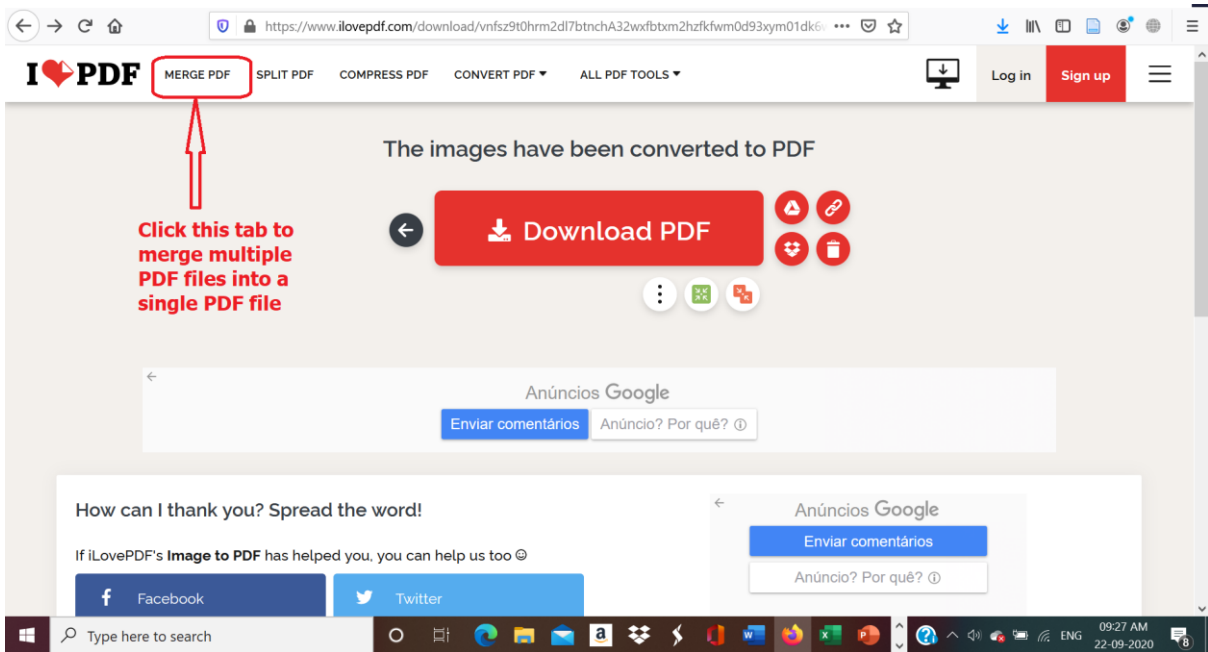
https://www.ilovepdf.com/download/vnfsz9t0hrm2dl7btnchA32wxfbtxm2hzfkfwm0d93xym01dk6

I❤PDF MERGE PDF SPLIT PDF COMPRESS PDF CONVERT PDF ▾ ALL PDF TOOLS ▾ Log in Sign up

The images have been converted to PDF

Click this tab to merge multiple PDF files into a single PDF file

Download PDF

Anúncios Google
Enviar comentários Anúncio? Por quê? ⓘ

How can I thank you? Spread the word!

If iLovePDF's **Image to PDF** has helped you, you can help us too ☺

Facebook Twitter

Anúncios Google
Enviar comentários
Anúncio? Por quê? ⓘ

Type here to search

ENG 09:27 AM 22-09-2020